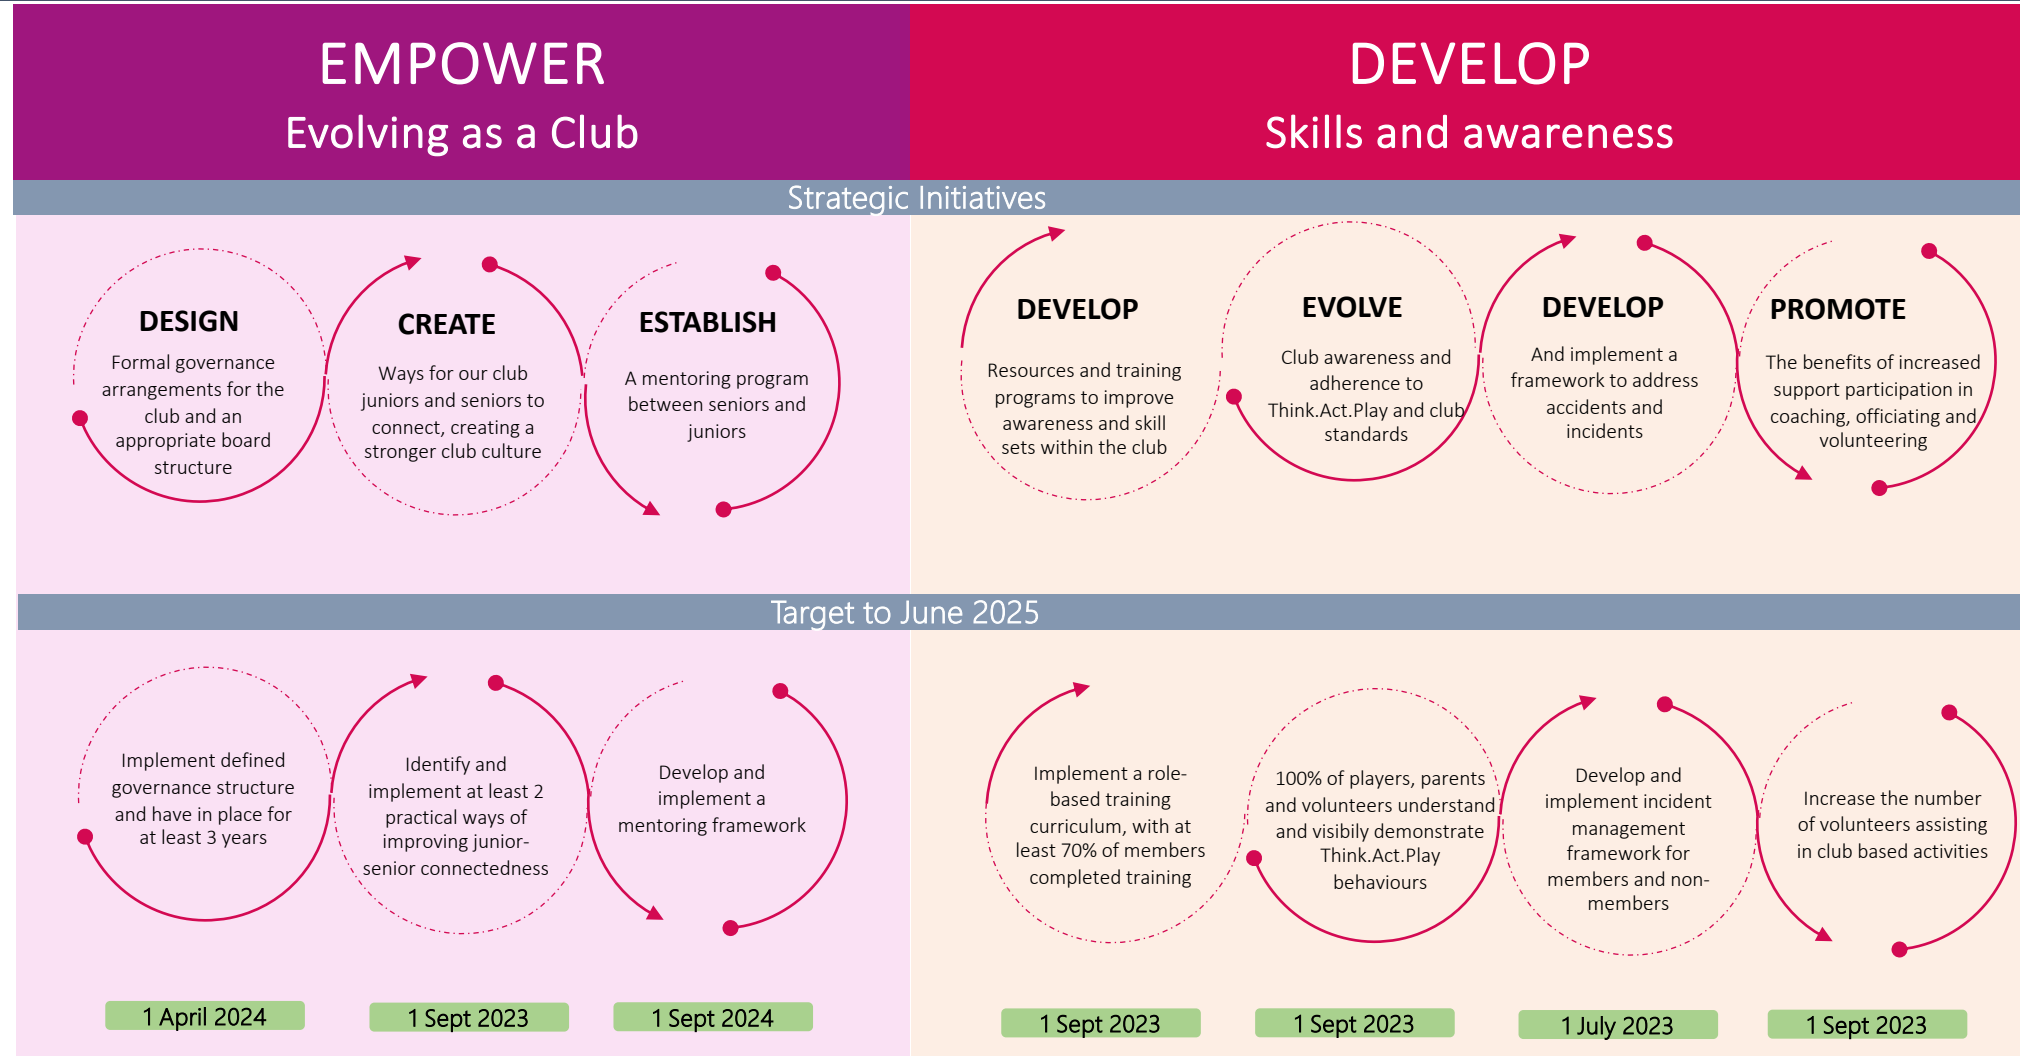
EMPOWER
Evolving as a Club

DEVELOP
Skills and awareness

Strategic Initiatives

DESIGN
Formal governance arrangements for the club and an appropriate board structure

CREATE
Ways for our club juniors and seniors to connect, creating a stronger club culture

ESTABLISH
A mentoring program between seniors and juniors

DEVELOP
Resources and training programs to improve awareness and skill sets within the club

EVOLVE
Club awareness and adherence to Think.Act.Play and club standards

DEVELOP
And implement a framework to address accidents and incidents

PROMOTE
The benefits of increased support participation in coaching, officiating and volunteering

Target to June 2025

Implement defined governance structure and have in place for at least 3 years

Identify and implement at least 2 practical ways of improving junior-senior connectedness

Develop and implement a mentoring framework

Implement a role-based training curriculum, with at least 70% of members completed training

100% of players, parents and volunteers understand and visibily demonstrate Think.Act.Play behaviours

Develop and implement incident management framework for members and non-members

Increase the number of volunteers assisting in club based activities

1 April 2024
1 Sept 2023
1 Sept 2024
1 Sept 2023
1 Sept 2023
1 July 2023
1 Sept 2023